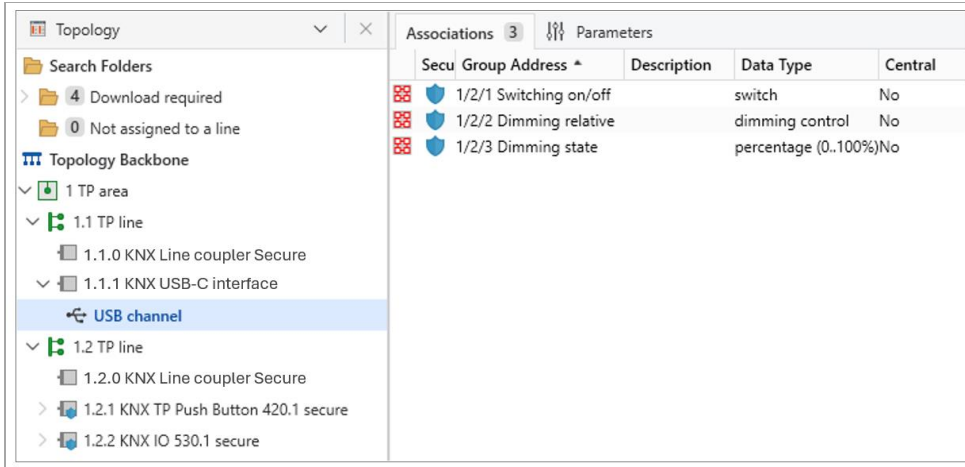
Topology

Search Folders
4 Download required
0 Not assigned to a line
Topology Backbone
1 TP area
1.1 TP line
1.1.0 KNX Line coupler Secure
1.1.1 KNX USB-C interface
USB channel
1.2 TP line
1.2.0 KNX Line coupler Secure
1.2.1 KNX TP Push Button 420.1 secure
1.2.2 KNX IO 530.1 secure

Associations 3
Parameters

| Secu | Group Address ▲ | Description | Data Type | Central |
|---|---|---|---|---|
| | 1/2/1 Switching on/off | | switch | No |
| | 1/2/2 Dimming relative | | dimming control | No |
| | 1/2/3 Dimming state | | percentage (0..100%) | No |